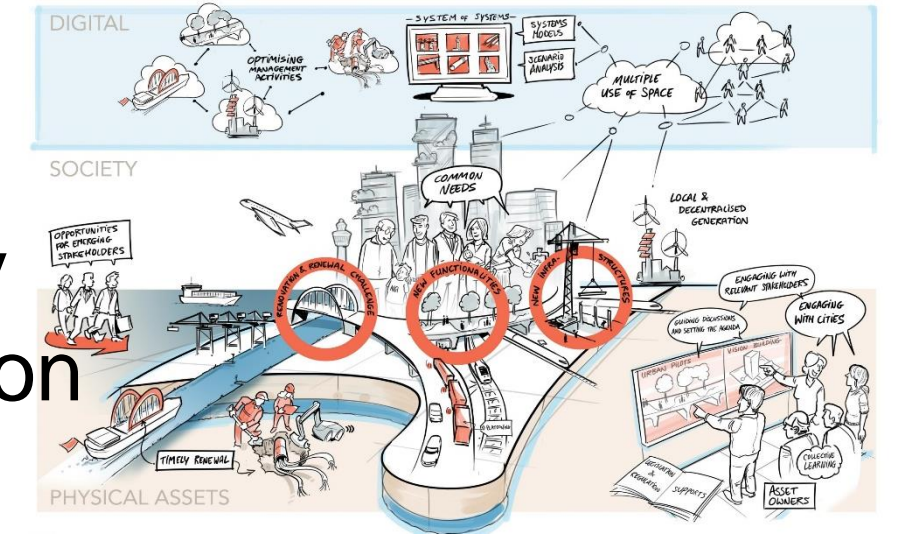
DIGITAL

OPTIMISING MANAGEMENT ACTIVITIES

SYSTEM OF SYSTEMS

SYSTEMS MODELS

SCENARIO ANALYSIS

MULTIPLE USE OF SPACE

SOCIETY

COMMON NEEDS

LOCAL & DECENTRALISED GENERATION

OPPORTUNITIES FOR EMERGING STAKEHOLDERS

y

on

RENOVATION & RENEWAL CHALLENGE

NEW FUNCTIONALITIES

NEW INFRASTRUCTURES

ENGAGING WITH RELEVANT STAKEHOLDERS

ENGAGING WITH CITIES

GUIDING DISCUSSIONS AND SETTING THE AGENDA

URBAN PILOTS

VISION BUILDING

COLLECTIVE LEARNING

TIMELY RENEWAL

PHYSICAL ASSETS

LEGISLATION & REGULATION

SUPPORTS

ASSET OWNERS